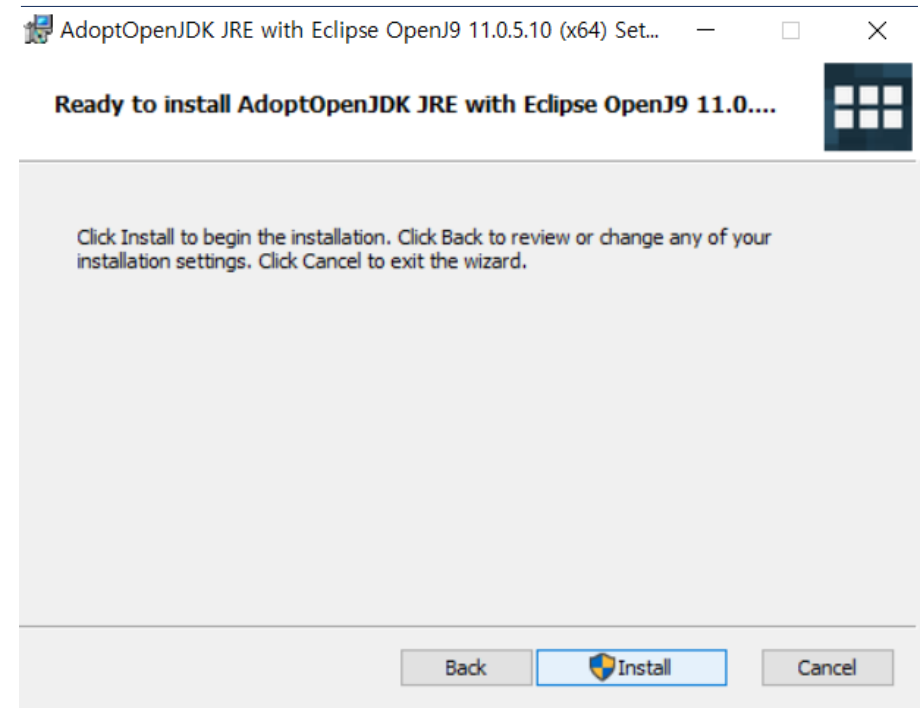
AdoptOpenJDK JRE with Eclipse OpenJ9 11.0.5.10 (x64) Set...

Ready to install AdoptOpenJDK JRE with Eclipse OpenJ9 11.0....

Click Install to begin the installation. Click Back to review or change any of your installation settings. Click Cancel to exit the wizard.

Back Install Cancel